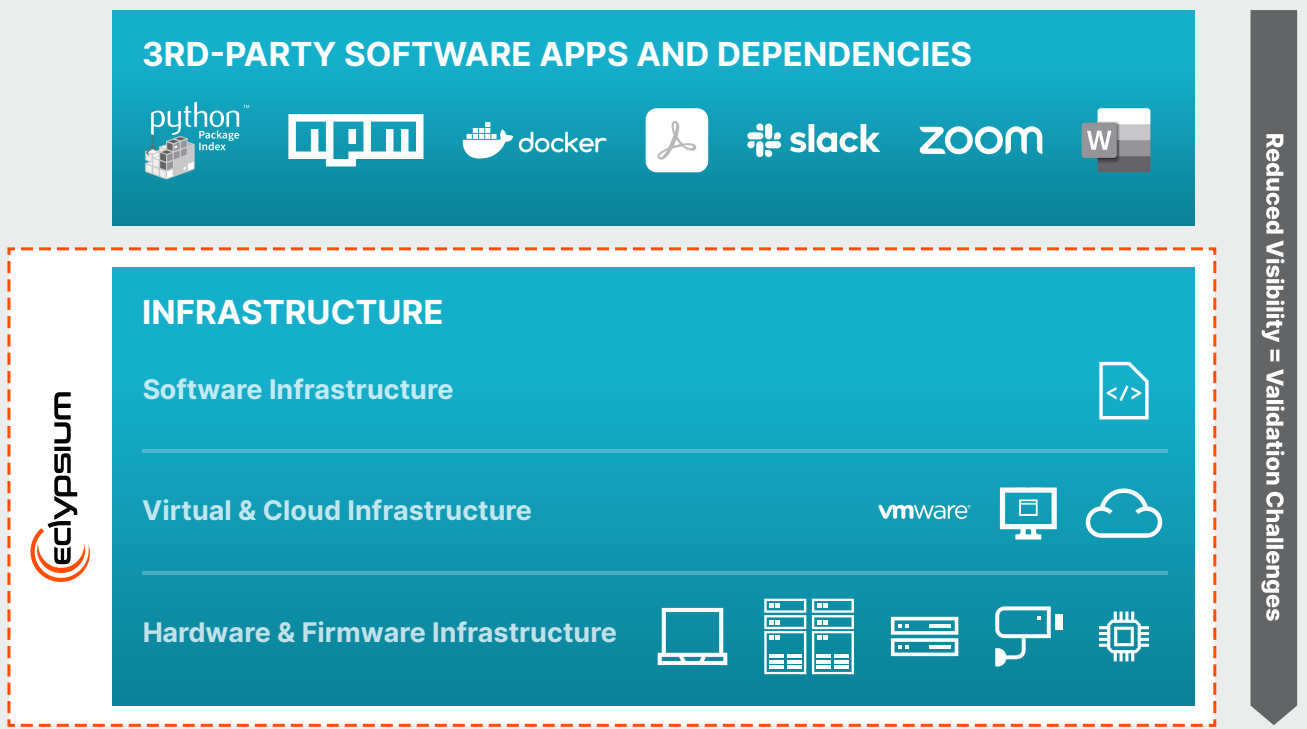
3RD-PARTY SOFTWARE APPS AND DEPENDENCIES

python™ Package Index

npm

docker

slack

zoom

W

INFRASTRUCTURE

Software Infrastructure

</>

Virtual & Cloud Infrastructure

vmware®

Hardware & Firmware Infrastructure

eclypsium

Reduced Visibility = Validation Challenges